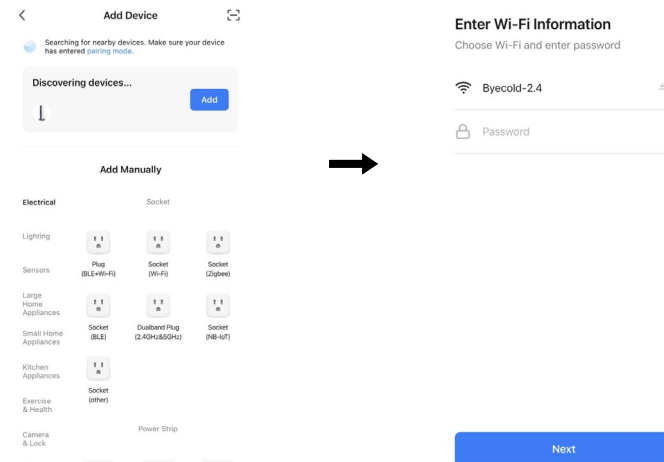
Add Device

Searching for nearby devices. Make sure your device has entered pairing mode.

Discovering devices...

Add

Add Manually

Electrical

Lighting

Sensors

Large Home Appliances

Small Home Appliances

Kitchen Appliances

Exercise & Health

Camera & Lock

Socket

Plug (BLE+Wi-Fi)

Socket (Wi-Fi)

Socket (Zigbee)

Socket (BLE)

Dualband Plug (2.4GHz&5GHz)

Socket (NB-IoT)

Socket (other)

Power Strip

Enter Wi-Fi Information

Choose Wi-Fi and enter password

Byecold-2.4

Password

Next